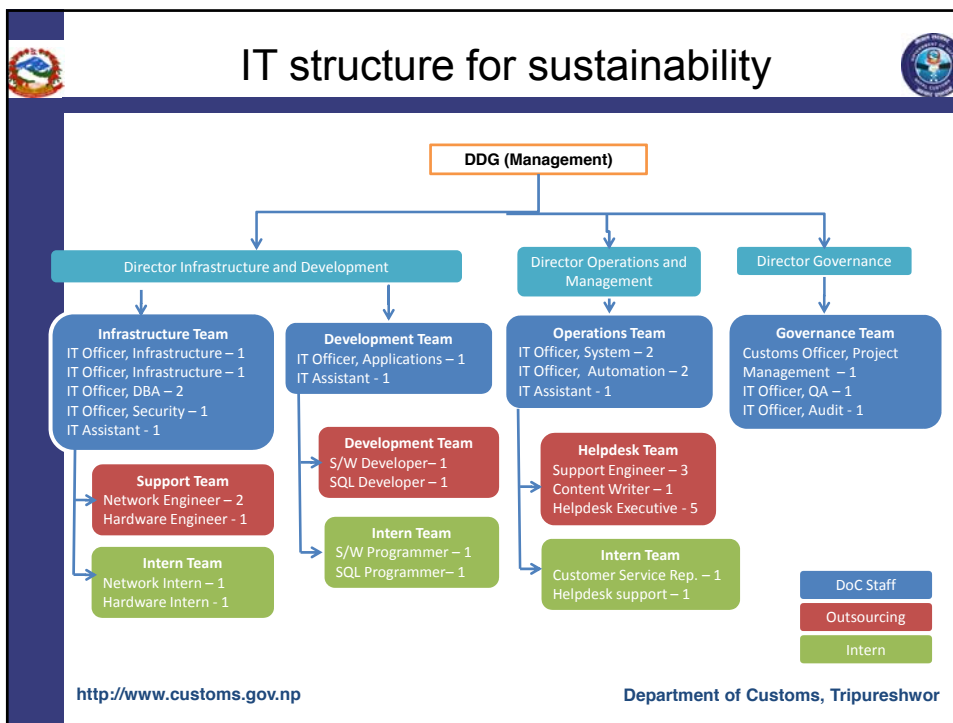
IT structure for sustainability

DDG (Management)

Director Infrastructure and Development

Director Operations and Management

Director Governance

Infrastructure Team
IT Officer, Infrastructure – 1
IT Officer, Infrastructure – 1
IT Officer, DBA – 2
IT Officer, Security – 1
IT Assistant - 1

Development Team
IT Officer, Applications – 1
IT Assistant - 1

Operations Team
IT Officer, System – 2
IT Officer, Automation – 2
IT Assistant - 1

Governance Team
Customs Officer, Project Management – 1
IT Officer, QA – 1
IT Officer, Audit - 1

Development Team
S/W Developer– 1
SQL Developer – 1

Helpdesk Team
Support Engineer – 3
Content Writer – 1
Helpdesk Executive - 5

Support Team
Network Engineer – 2
Hardware Engineer - 1

Intern Team
S/W Programmer – 1
SQL Programmer– 1

Intern Team
Customer Service Rep. – 1
Helpdesk support – 1

Intern Team
Network Intern – 1
Hardware Intern - 1

DoC Staff
Outsourcing
Intern

http://www.customs.gov.np

Department of Customs, Tripureshwor